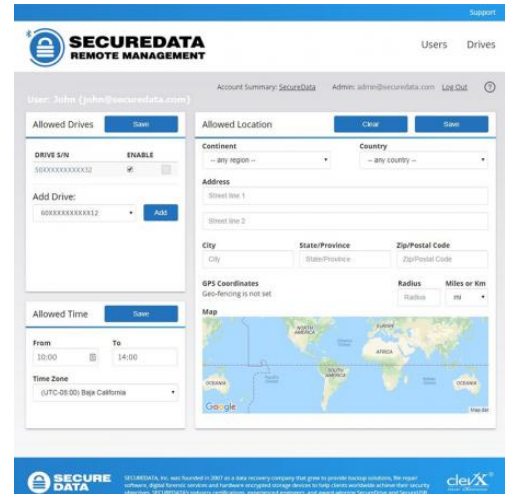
Support

SECUREDATA
REMOTE MANAGEMENT

Users Drives

Account Summary: SecureData Admin: admin@securedata.com Log Out ?

User: John (john@securedata.com)

Allowed Drives Save

DRIVE S/N ENABLE
50XXXXXXXXXX32

Add Drive:
60XXXXXXXXXX12 Add

Allowed Time Save

From To
10:00 14:00

Time Zone
(UTC-08:00) Baja California

Allowed Location Clear Save

Continent Country
-- any region -- -- any country --

Address
Street line 1
Street line 2

City State/Province Zip/Postal Code
City State/Province Zip/Postal Code

GPS Coordinates Radius Miles or Km
Geo-fencing is not set Radius mi

Map
NORTH AMERICA EUROPE AFRICA SOUTH AMERICA OCEANIA OCEANIA
Google Map data

SECURE DATA
SECUREDATA, Inc. was founded in 2007 as a data recovery company that grew to provide backup solutions, file repair software, digital forensic services and hardware encrypted storage devices to help clients worldwide achieve their security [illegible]
clevX